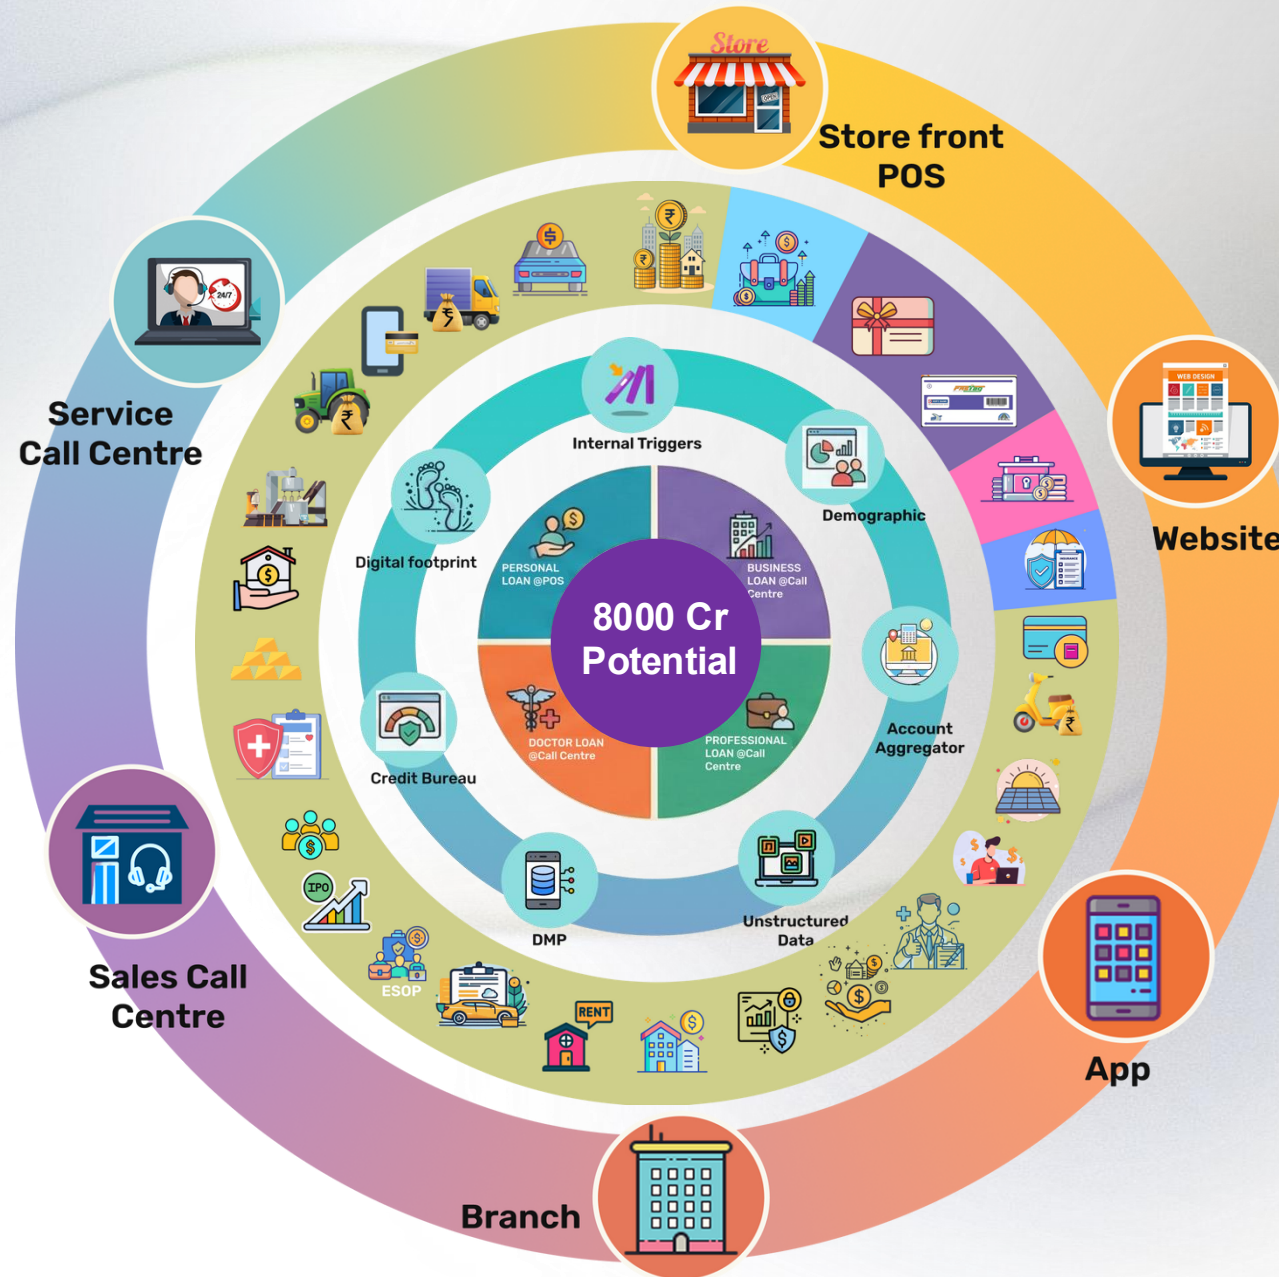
Store

Store front POS

Service Call Centre

Website

Internal Triggers

Demographic

Digital footprint

PERSONAL LOAN @POS

BUSINESS LOAN @Call Centre

8000 Cr Potential

DOCTOR LOAN @Call Centre

PROFESSIONAL LOAN @Call Centre

Account Aggregator

Credit Bureau

DMP

Unstructured Data

IPO

ESOP

RENT

Sales Call Centre

App

Branch